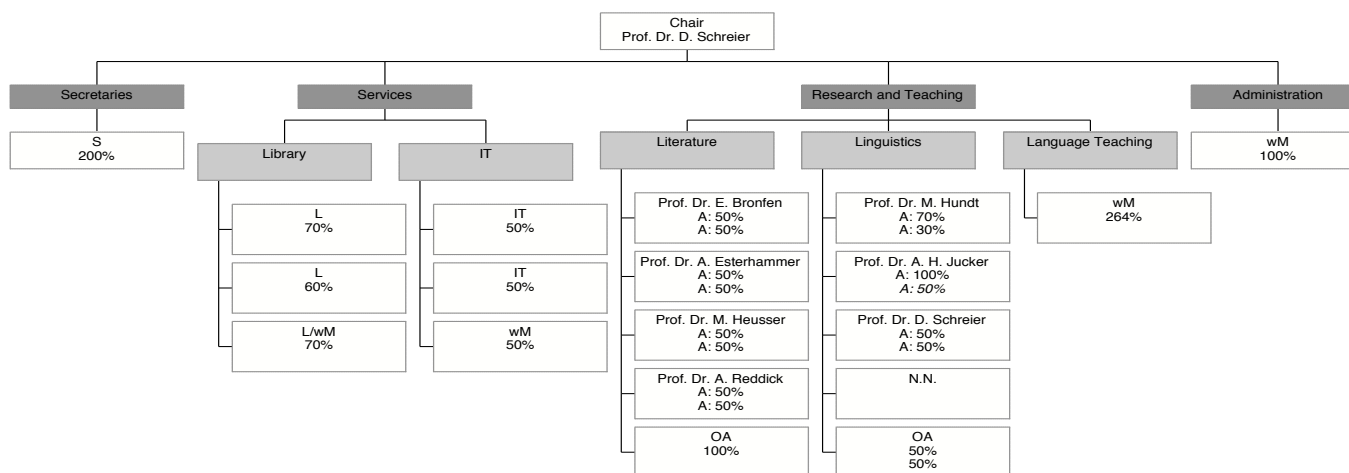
Chair
Prof. Dr. D. Schreier

Secretaries

S
200%

Services

Library

L
70%

L
60%

L/wM
70%

IT

IT
50%

IT
50%

wM
50%

Research and Teaching

Literature

Prof. Dr. E. Bronfen
A: 50%
A: 50%

Prof. Dr. A. Esterhammer
A: 50%
A: 50%

Prof. Dr. M. Heusser
A: 50%
A: 50%

Prof. Dr. A. Reddick
A: 50%
A: 50%

OA
100%

Linguistics

Prof. Dr. M. Hundt
A: 70%
A: 30%

Prof. Dr. A. H. Jucker
A: 100%
A: 50%

Prof. Dr. D. Schreier
A: 50%
A: 50%

N.N.

OA
50%
50%

Language Teaching

wM
264%

Administration

wM
100%